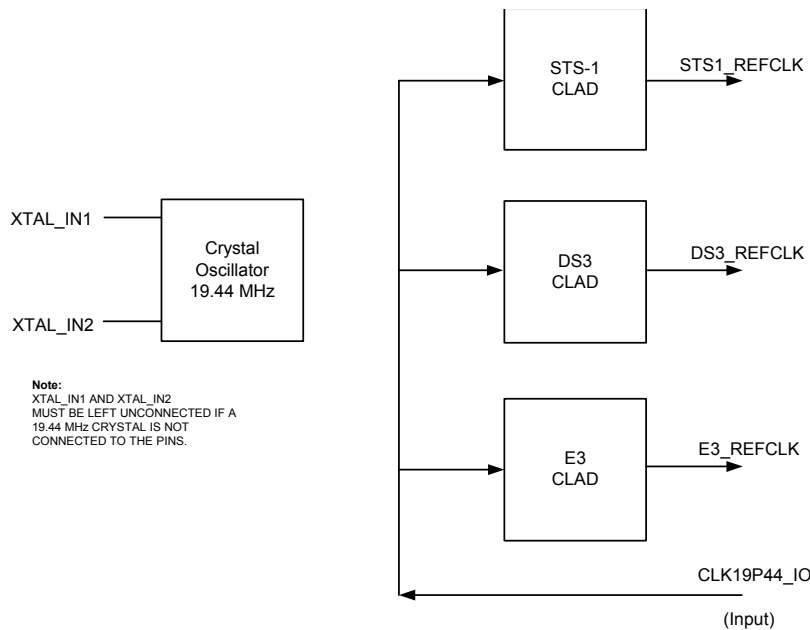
XTAL_IN1

XTAL_IN2

Crystal Oscillator 19.44 MHz

Note:
XTAL_IN1 AND XTAL_IN2 MUST BE LEFT UNCONNECTED IF A 19.44 MHz CRYSTAL IS NOT CONNECTED TO THE PINS.

STS-1 CLAD

STS1_REFCLK

DS3 CLAD

DS3_REFCLK

E3 CLAD

E3_REFCLK

CLK19P44_IO

(Input)